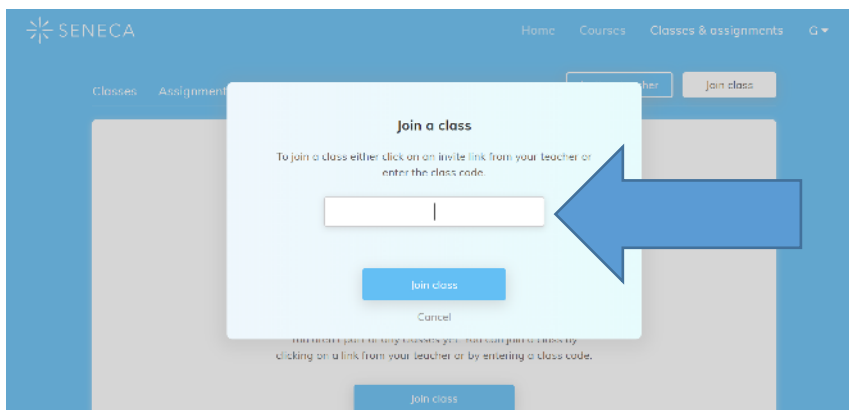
SENECA

Home Courses Classes & assignments G

Classes Assignment

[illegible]cher Join class

Join a class

To join a class either click on an invite link from your teacher or enter the class code.

Join class

Cancel

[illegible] part of any classes yet. You can join a class by clicking on a link from your teacher or by entering a class code.

Join class